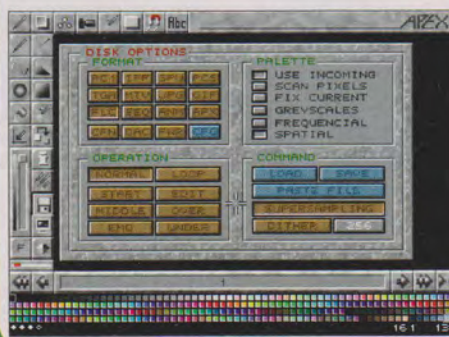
Abc
APEX

DISK OPTIONS

FORMAT
PC
IMP
SPU
PCX
TGA
MTV
JPG
GIF
FLC
FED
ANM
APX
CPN
DAC
FWB
CEG

PALETTE
USE INCOMING
SCAN PIXELS
FIX CURRENT
GREYSCALES
FREQUENCIAL
SPATIAL

OPERATION
NORMAL
LOOP
START
EDIT
MIDDLE
OVER
END
UNDER

COMMAND
LOAD
SAVE
PASTE FILE
SUPERSAMPLING
DITHER
256

1
16:1
13